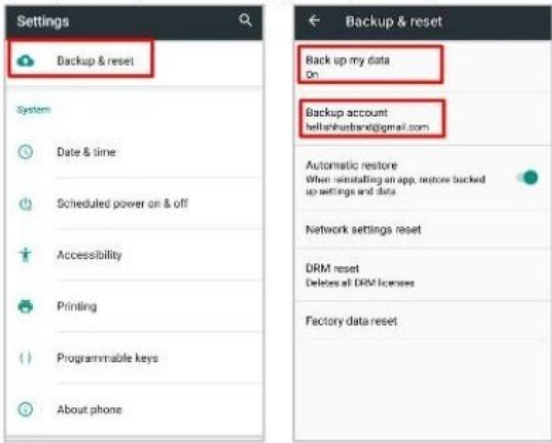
Settings

Backup & reset

System

Date & time

Scheduled power on & off

Accessibility

Printing

Programmable keys

About phone

Backup & reset

Back up my data
On

Backup account
hellishhusband@gmail.com

Automatic restore
When reinstalling an app, restore backed up settings and data

Network settings reset

DRM reset
Deletes all DRM licenses

Factory data reset